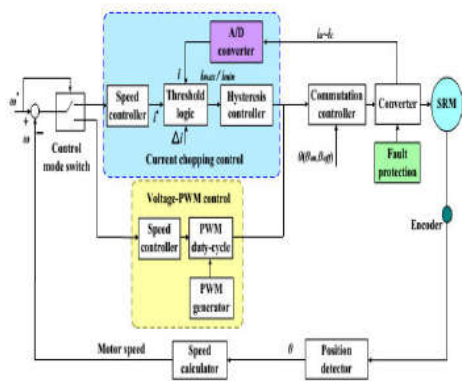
A/D converter

$i_a$–$i_c$

$I$

$i_{max}$ / $i_{min}$

$\omega^*$

+

−

$\omega$

Speed controller

$i^*$

Threshold logic

$\Delta I$

Hysteresis controller

Commutation controller

Converter

SRM

Control mode switch

Current chopping control

$\theta(\theta_{on}, \theta_{off})$

Fault protection

Voltage-PWM control

Speed controller

PWM duty-cycle

PWM generator

Encoder

Motor speed

Speed calculator

$\theta$

Position detector